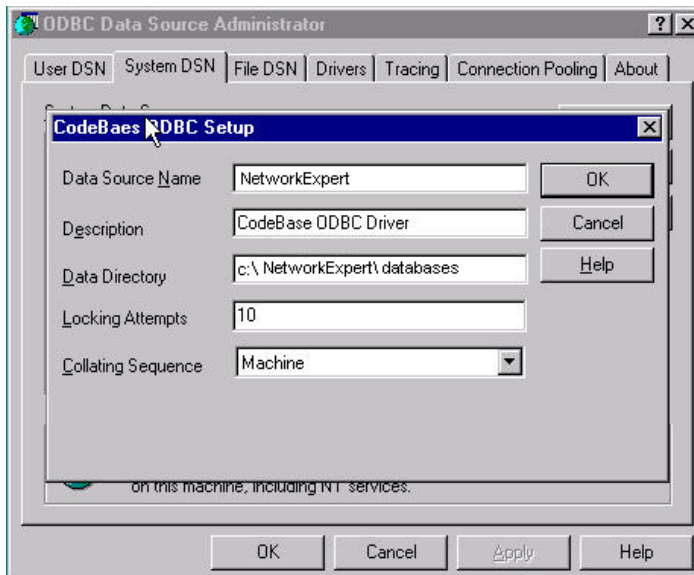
ODBC Data Source Administrator

?

User DSN | System DSN | File DSN | Drivers | Tracing | Connection Pooling | About

CodeBaes ODBC Setup

Data Source Name: NetworkExpert

Description: CodeBase ODBC Driver

Data Directory: c:\ NetworkExpert\ databases

Locking Attempts: 10

Collating Sequence: Machine

OK

Cancel

Help

on this machine, including NT services.

OK | Cancel | Apply | Help